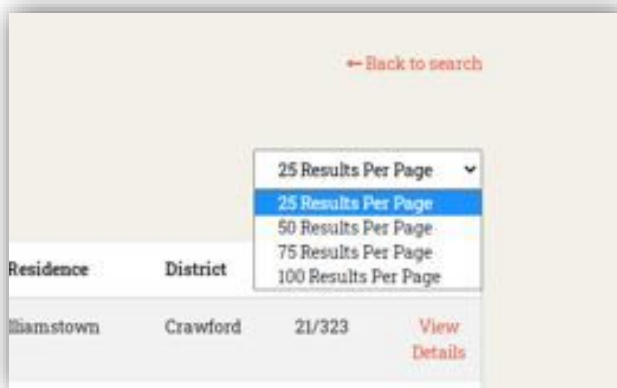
← Back to search

25 Results Per Page

25 Results Per Page
50 Results Per Page
75 Results Per Page
100 Results Per Page

| Residence | District | | |
|---|---|---|---|
| lliamstown | Crawford | 21/323 | View Details |